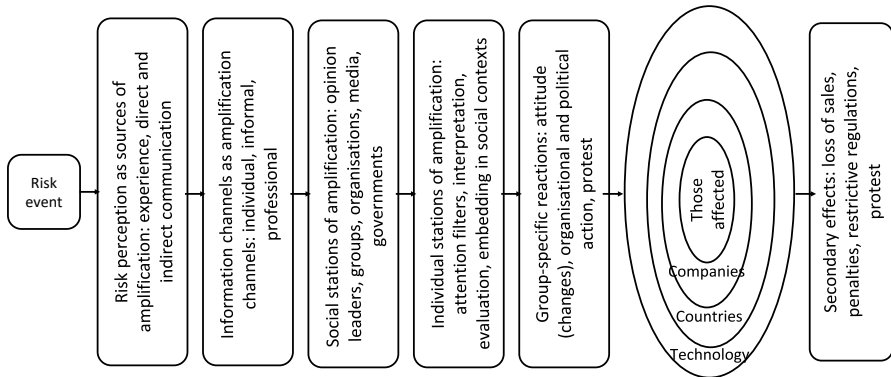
Risk event

Risk perception as sources of amplification: experience, direct and indirect communication

Information channels as amplification channels: individual, informal, professional

Social stations of amplification: opinion leaders, groups, organisations, media, governments

Individual stations of amplification: attention filters, interpretation, evaluation, embedding in social contexts

Group-specific reactions: attitude (changes), organisational and political action, protest

Those affected

Companies

Countries

Technology

Secondary effects: loss of sales, penalties, restrictive regulations, protest